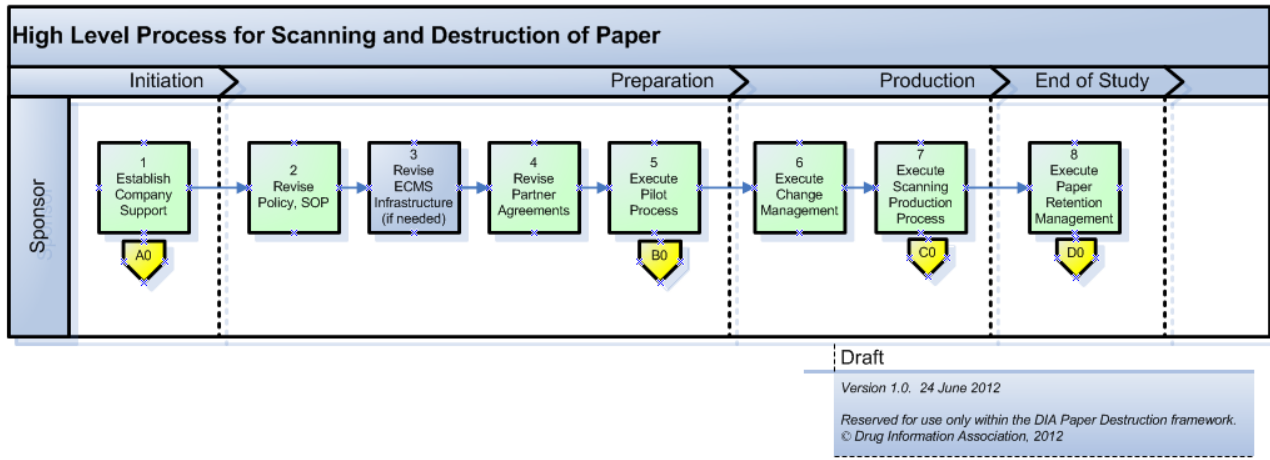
High Level Process for Scanning and Destruction of Paper

Initiation

Preparation

Production

End of Study

Sponsor

1
Establish Company Support

A0

2
Revise Policy, SOP

3
Revise ECMS Infrastructure (if needed)

4
Revise Partner Agreements

5
Execute Pilot Process

B0

6
Execute Change Management

7
Execute Scanning Production Process

C0

8
Execute Paper Retention Management

D0

Draft

Version 1.0. 24 June 2012

Reserved for use only within the DIA Paper Destruction framework.
© Drug Information Association, 2012